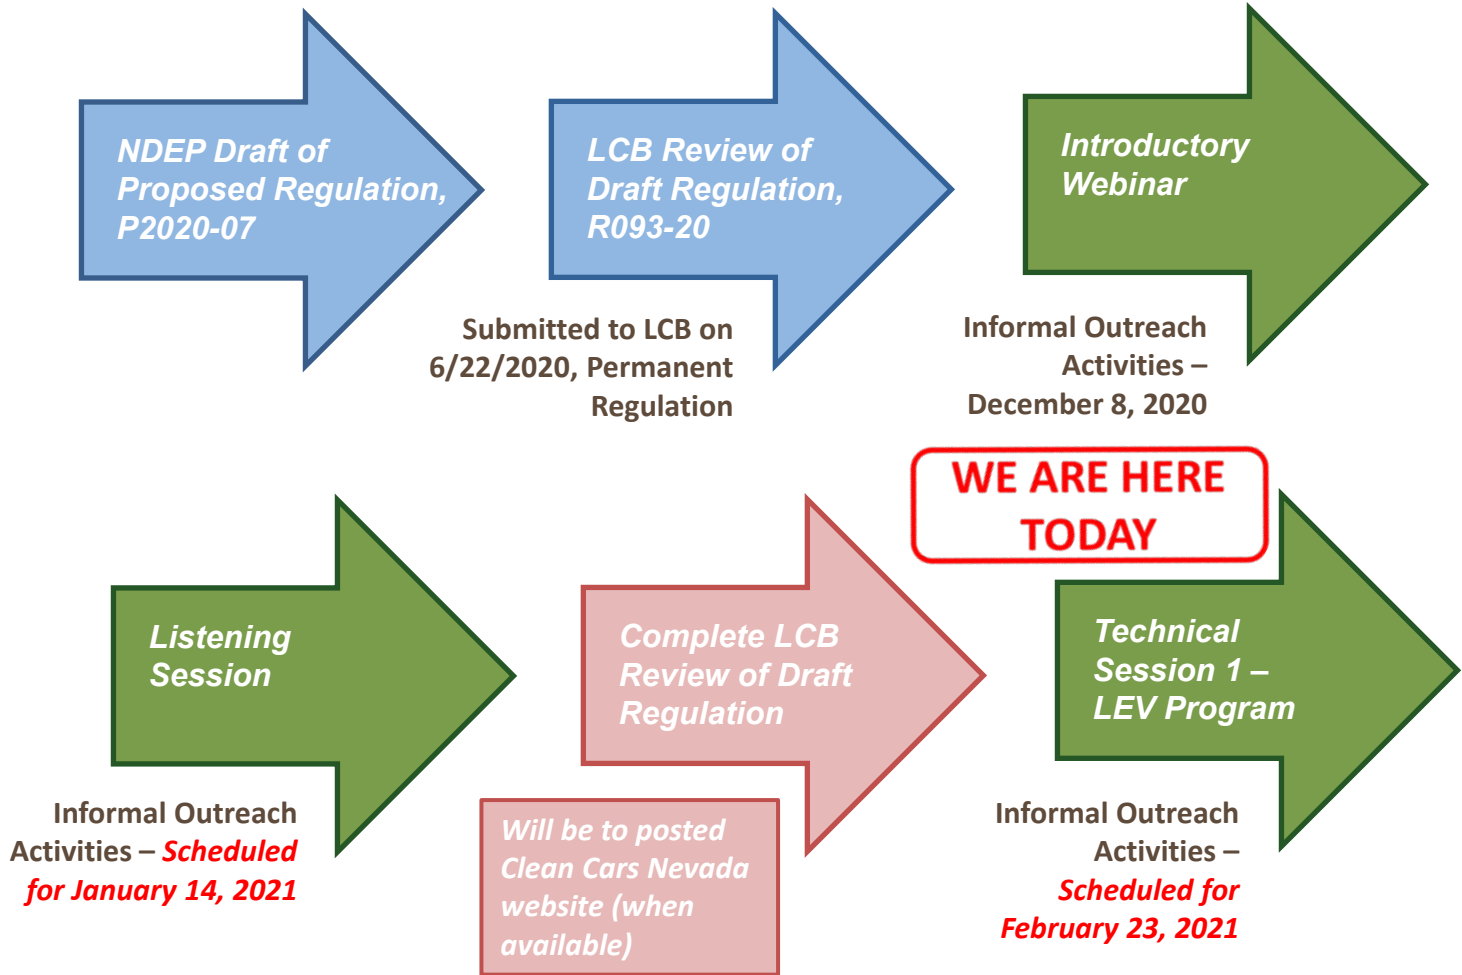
NDEP Draft of Proposed Regulation, P2020-07

LCB Review of Draft Regulation, R093-20

Submitted to LCB on 6/22/2020, Permanent Regulation

Introductory Webinar

Informal Outreach Activities – December 8, 2020

WE ARE HERE TODAY

Listening Session

Informal Outreach Activities – Scheduled for January 14, 2021

Complete LCB Review of Draft Regulation

Will be to posted Clean Cars Nevada website (when available)

Technical Session 1 – LEV Program

Informal Outreach Activities – Scheduled for February 23, 2021